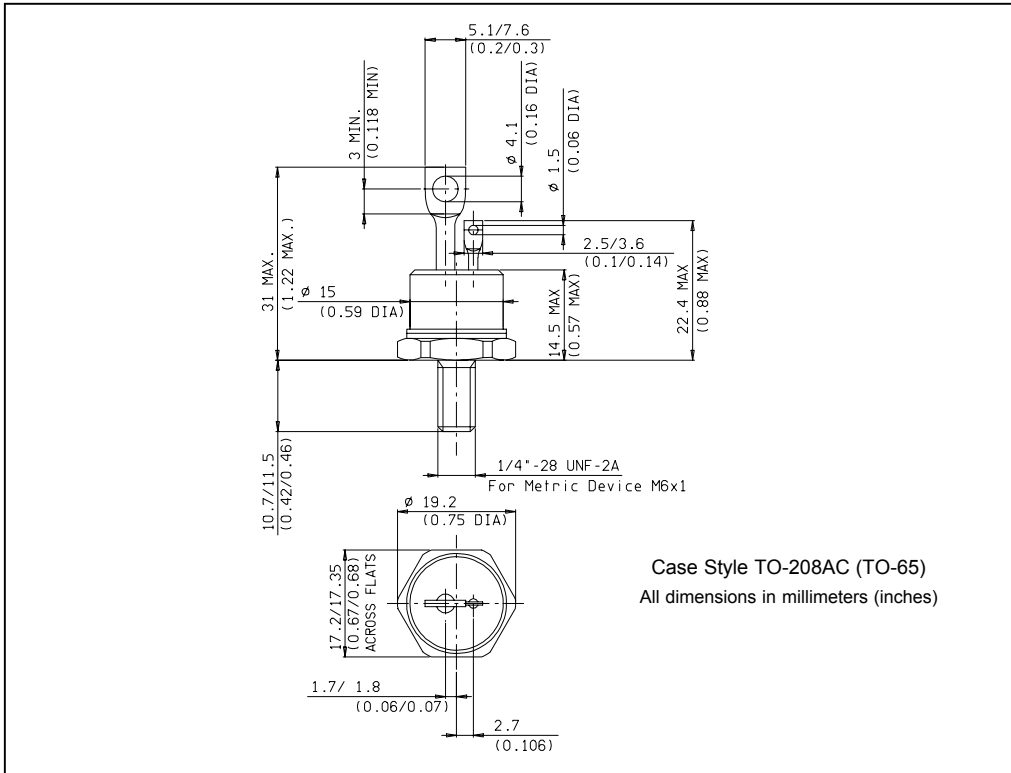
5.1/7.6
(0.2/0.3)

3 MIN.
(0.118 MIN)

ø 4.1
(0.16 DIA)

ø 1.5
(0.06 DIA)

2.5/3.6
(0.1/0.14)

31 MAX.
(1.22 MAX.)

ø 15
(0.59 DIA)

14.5 MAX
(0.57 MAX)

22.4 MAX
(0.88 MAX)

10.7/11.5
(0.42/0.46)

1/4"-28 UNF-2A
For Metric Device M6x1

ø 19.2
(0.75 DIA)

17.2/17.35
(0.67/0.68)
ACROSS FLATS

Case Style TO-208AC (TO-65)
All dimensions in millimeters (inches)

1.7/ 1.8
(0.06/0.07)

2.7
(0.106)